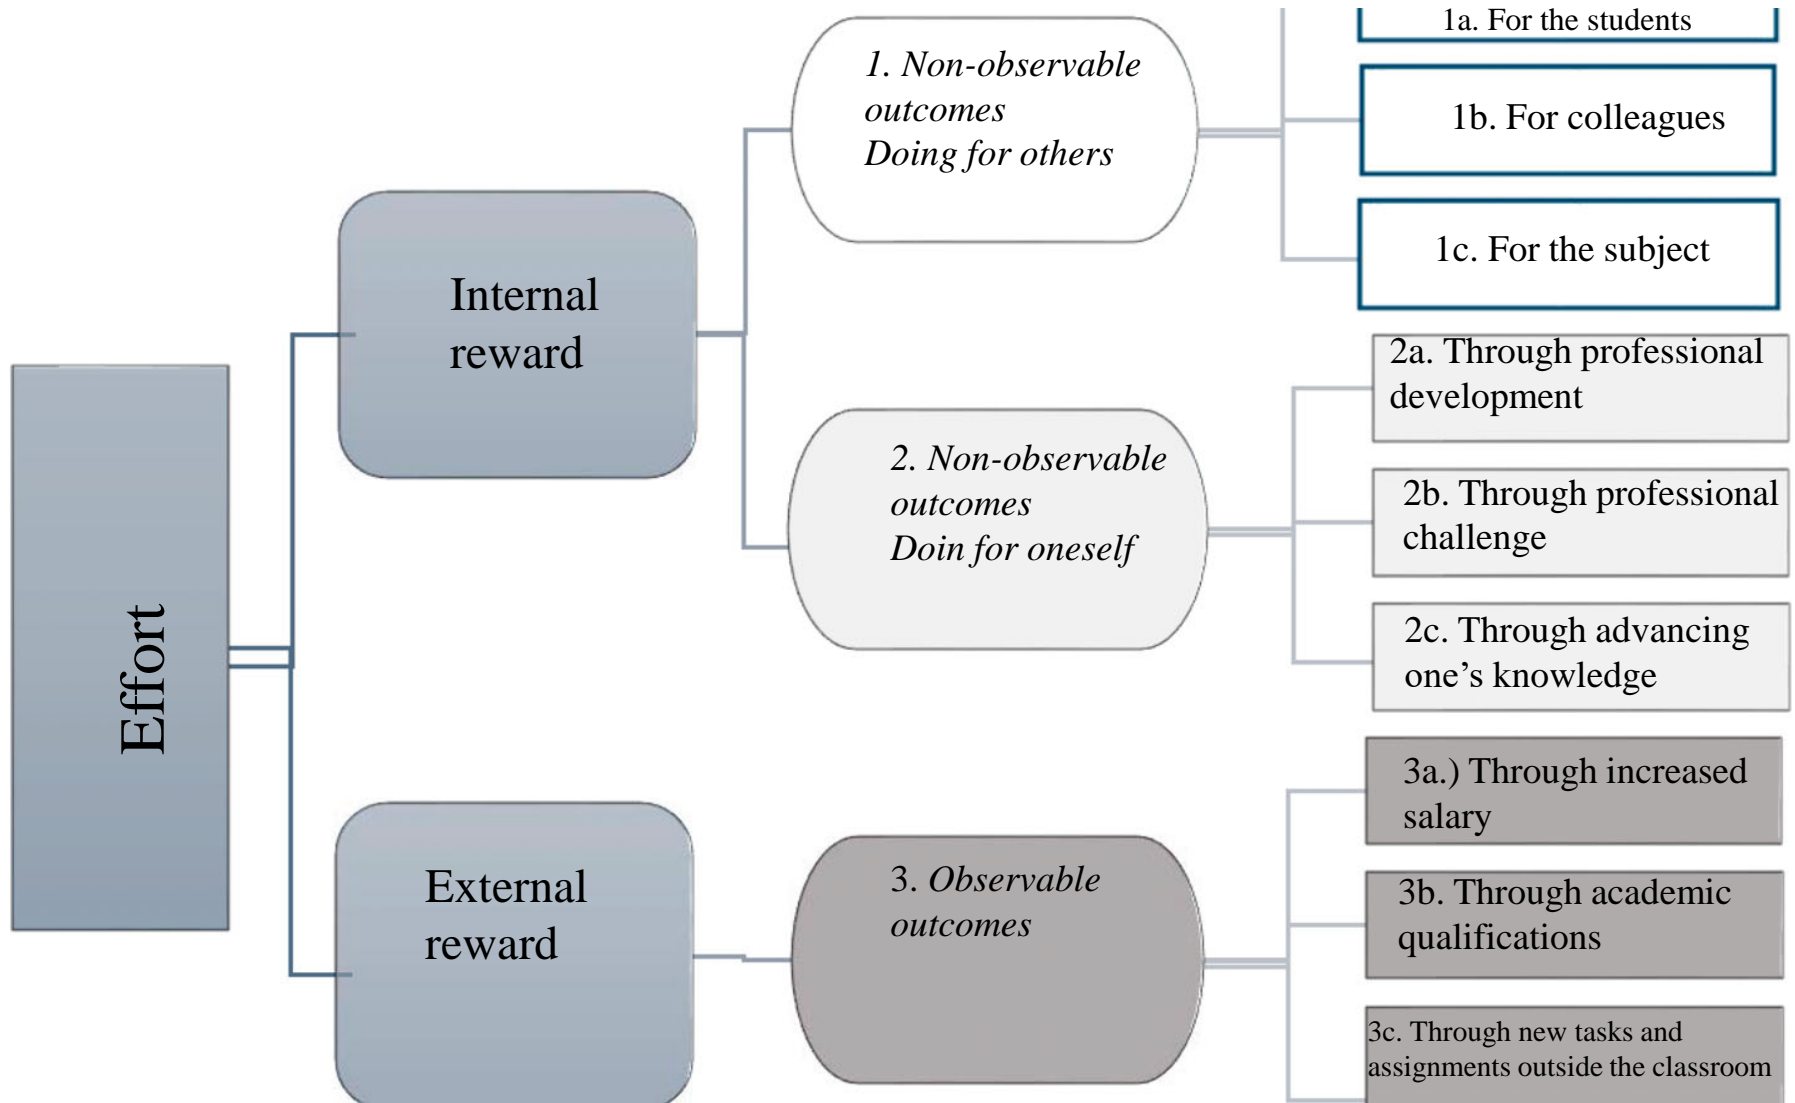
Effort

Internal reward

1. Non-observable outcomes
Doing for others

1a. For the students

1b. For colleagues

1c. For the subject

2. Non-observable outcomes
Doin for oneself

2a. Through professional development

2b. Through professional challenge

2c. Through advancing one's knowledge

External reward

3. Observable outcomes

3a.) Through increased salary

3b. Through academic qualifications

3c. Through new tasks and assignments outside the classroom